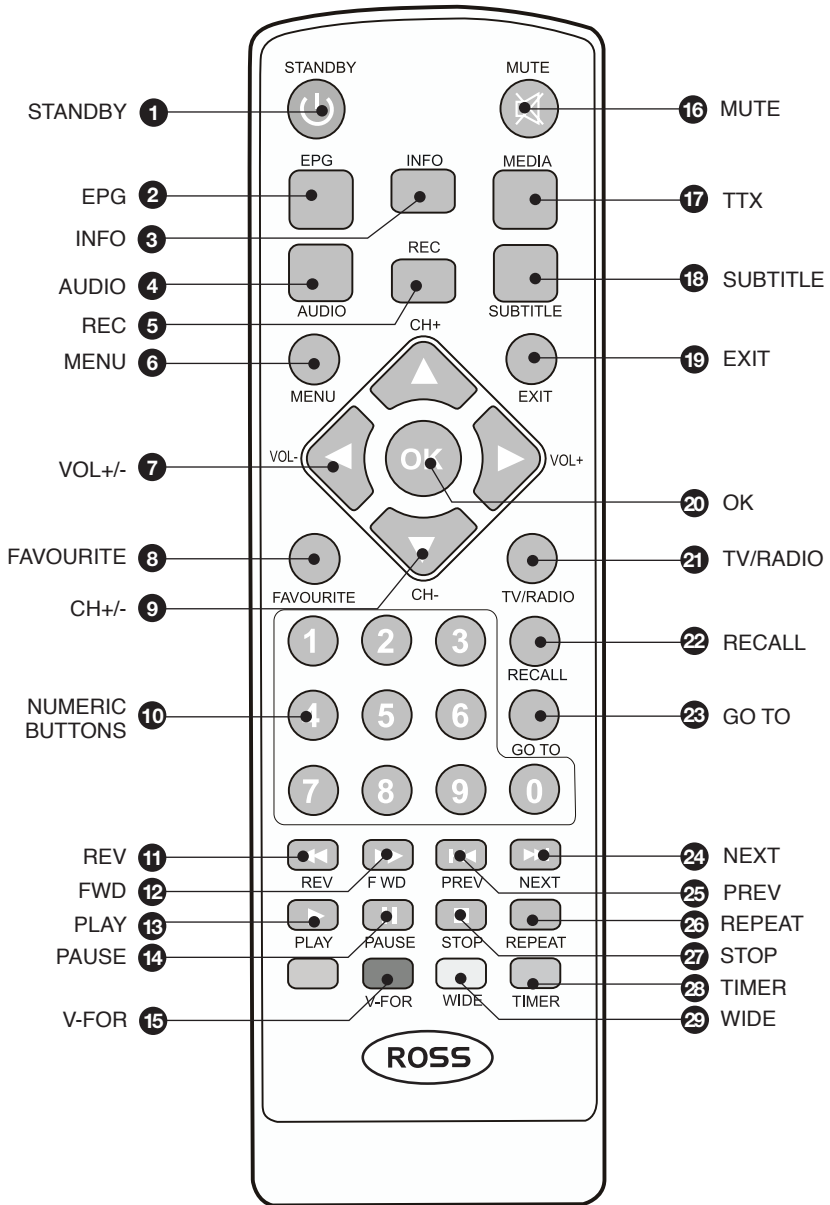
STANDBY
MUTE
EPG
INFO
MEDIA
REC
AUDIO
SUBTITLE
CH+
MENU
EXIT
VOL-
OK
VOL+
FAVOURITE
CH-
TV/RADIO
1
2
3
RECALL
4
5
6
GO TO
7
8
9
0
REV
F WD
PREV
NEXT
PLAY
PAUSE
STOP
REPEAT
V-FOR
WIDE
TIMER
ROSS

STANDBY 1
EPG 2
INFO 3
AUDIO 4
REC 5
MENU 6
VOL+/- 7
FAVOURITE 8
CH+/- 9
NUMERIC BUTTONS 10
REV 11
FWD 12
PLAY 13
PAUSE 14
V-FOR 15

16 MUTE
17 TTX
18 SUBTITLE
19 EXIT
20 OK
21 TV/RADIO
22 RECALL
23 GO TO
24 NEXT
25 PREV
26 REPEAT
27 STOP
28 TIMER
29 WIDE